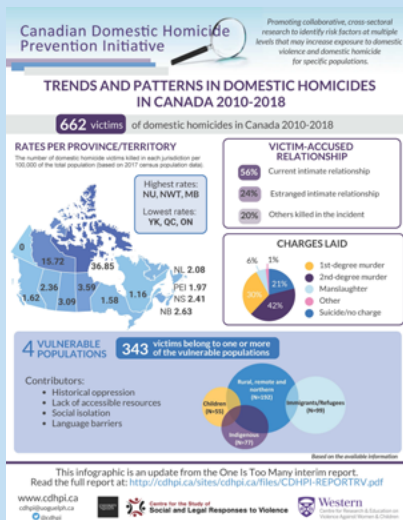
Canadian Domestic Homicide Prevention Initiative

Promoting collaborative, cross-sectoral research to identify risk factors at multiple levels that may increase exposure to domestic violence and domestic homicide for specific populations.

TRENDS AND PATTERNS IN DOMESTIC HOMICIDES IN CANADA 2010-2018

662 victims of domestic homicides in Canada 2010-2018

RATES PER PROVINCE/TERRITORY

The number of domestic homicide victims killed in each jurisdiction per 100,000 of the total population (based on 2017 census population data).

Highest rates: NU, NWT, MB

Lowest rates: YK, QC, ON

0
15.72
36.85
2.36
3.59
1.62
3.09
1.58
1.16
NL 2.08
PEI 1.97
NS 2.41
NB 2.63

VICTIM-ACCUSED RELATIONSHIP

56% Current intimate relationship

24% Estranged intimate relationship

20% Others killed in the incident

CHARGES LAID

6%
1%
21%
30%
42%

1st-degree murder
2nd-degree murder
Manslaughter
Other
Suicide/no charge

4 VULNERABLE POPULATIONS

343 victims belong to one or more of the vulnerable populations

Contributors:
• Historical oppression
• Lack of accessible resources
• Social isolation
• Language barriers

Children (N=51)
Rural, remote and northern (N=192)
Immigrants/Refugees (N=99)
Indigenous (N=77)

Based on the available information

This infographic is an update from the One Is Too Many interim report. Read the full report at: http://cdhpi.ca/sites/cdhpi.ca/files/CDHPI-REPORTRV.pdf

www.cdhpi.ca
cdhpi@uoguelph.ca
@cdhpi

Centre for the Study of Social and Legal Responses to Violence

Western
Centre for Research & Education on Violence Against Women & Children